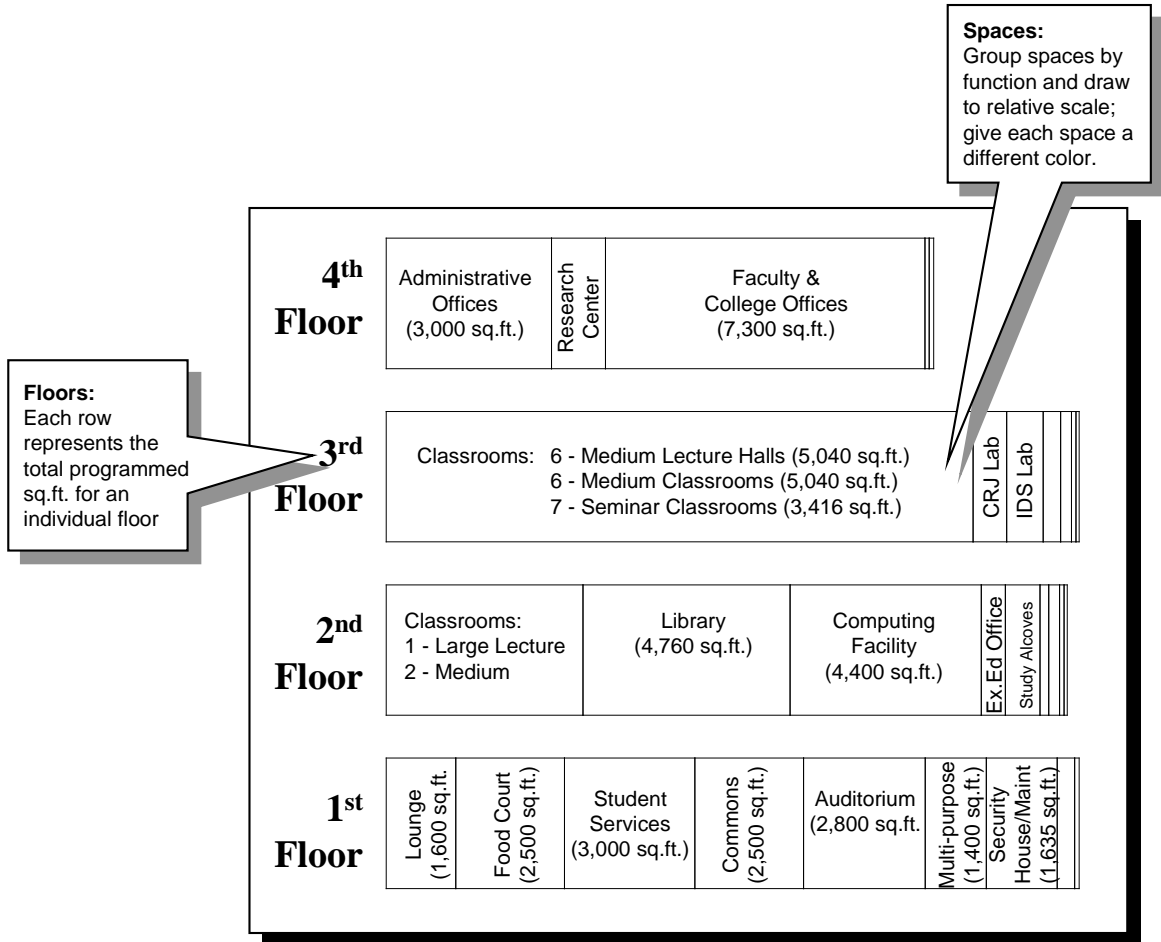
Spaces:
Group spaces by function and draw to relative scale; give each space a different color.

4th Floor

Administrative Offices (3,000 sq.ft.)

Research Center

Faculty & College Offices (7,300 sq.ft.)

Floors:
Each row represents the total programmed sq.ft. for an individual floor

3rd Floor

Classrooms: 6 - Medium Lecture Halls (5,040 sq.ft.)
6 - Medium Classrooms (5,040 sq.ft.)
7 - Seminar Classrooms (3,416 sq.ft.)

CRJ Lab

IDS Lab

2nd Floor

Classrooms:
1 - Large Lecture
2 - Medium

Library (4,760 sq.ft.)

Computing Facility (4,400 sq.ft.)

Ex.Ed Office

Study Alcoves

1st Floor

Lounge (1,600 sq.ft.

Food Court (2,500 sq.ft.)

Student Services (3,000 sq.ft.)

Commons (2,500 sq.ft.)

Auditorium (2,800 sq.ft.

Multi-purpose (1,400 sq.ft.)

Security House/Maint (1,635 sq.ft.)